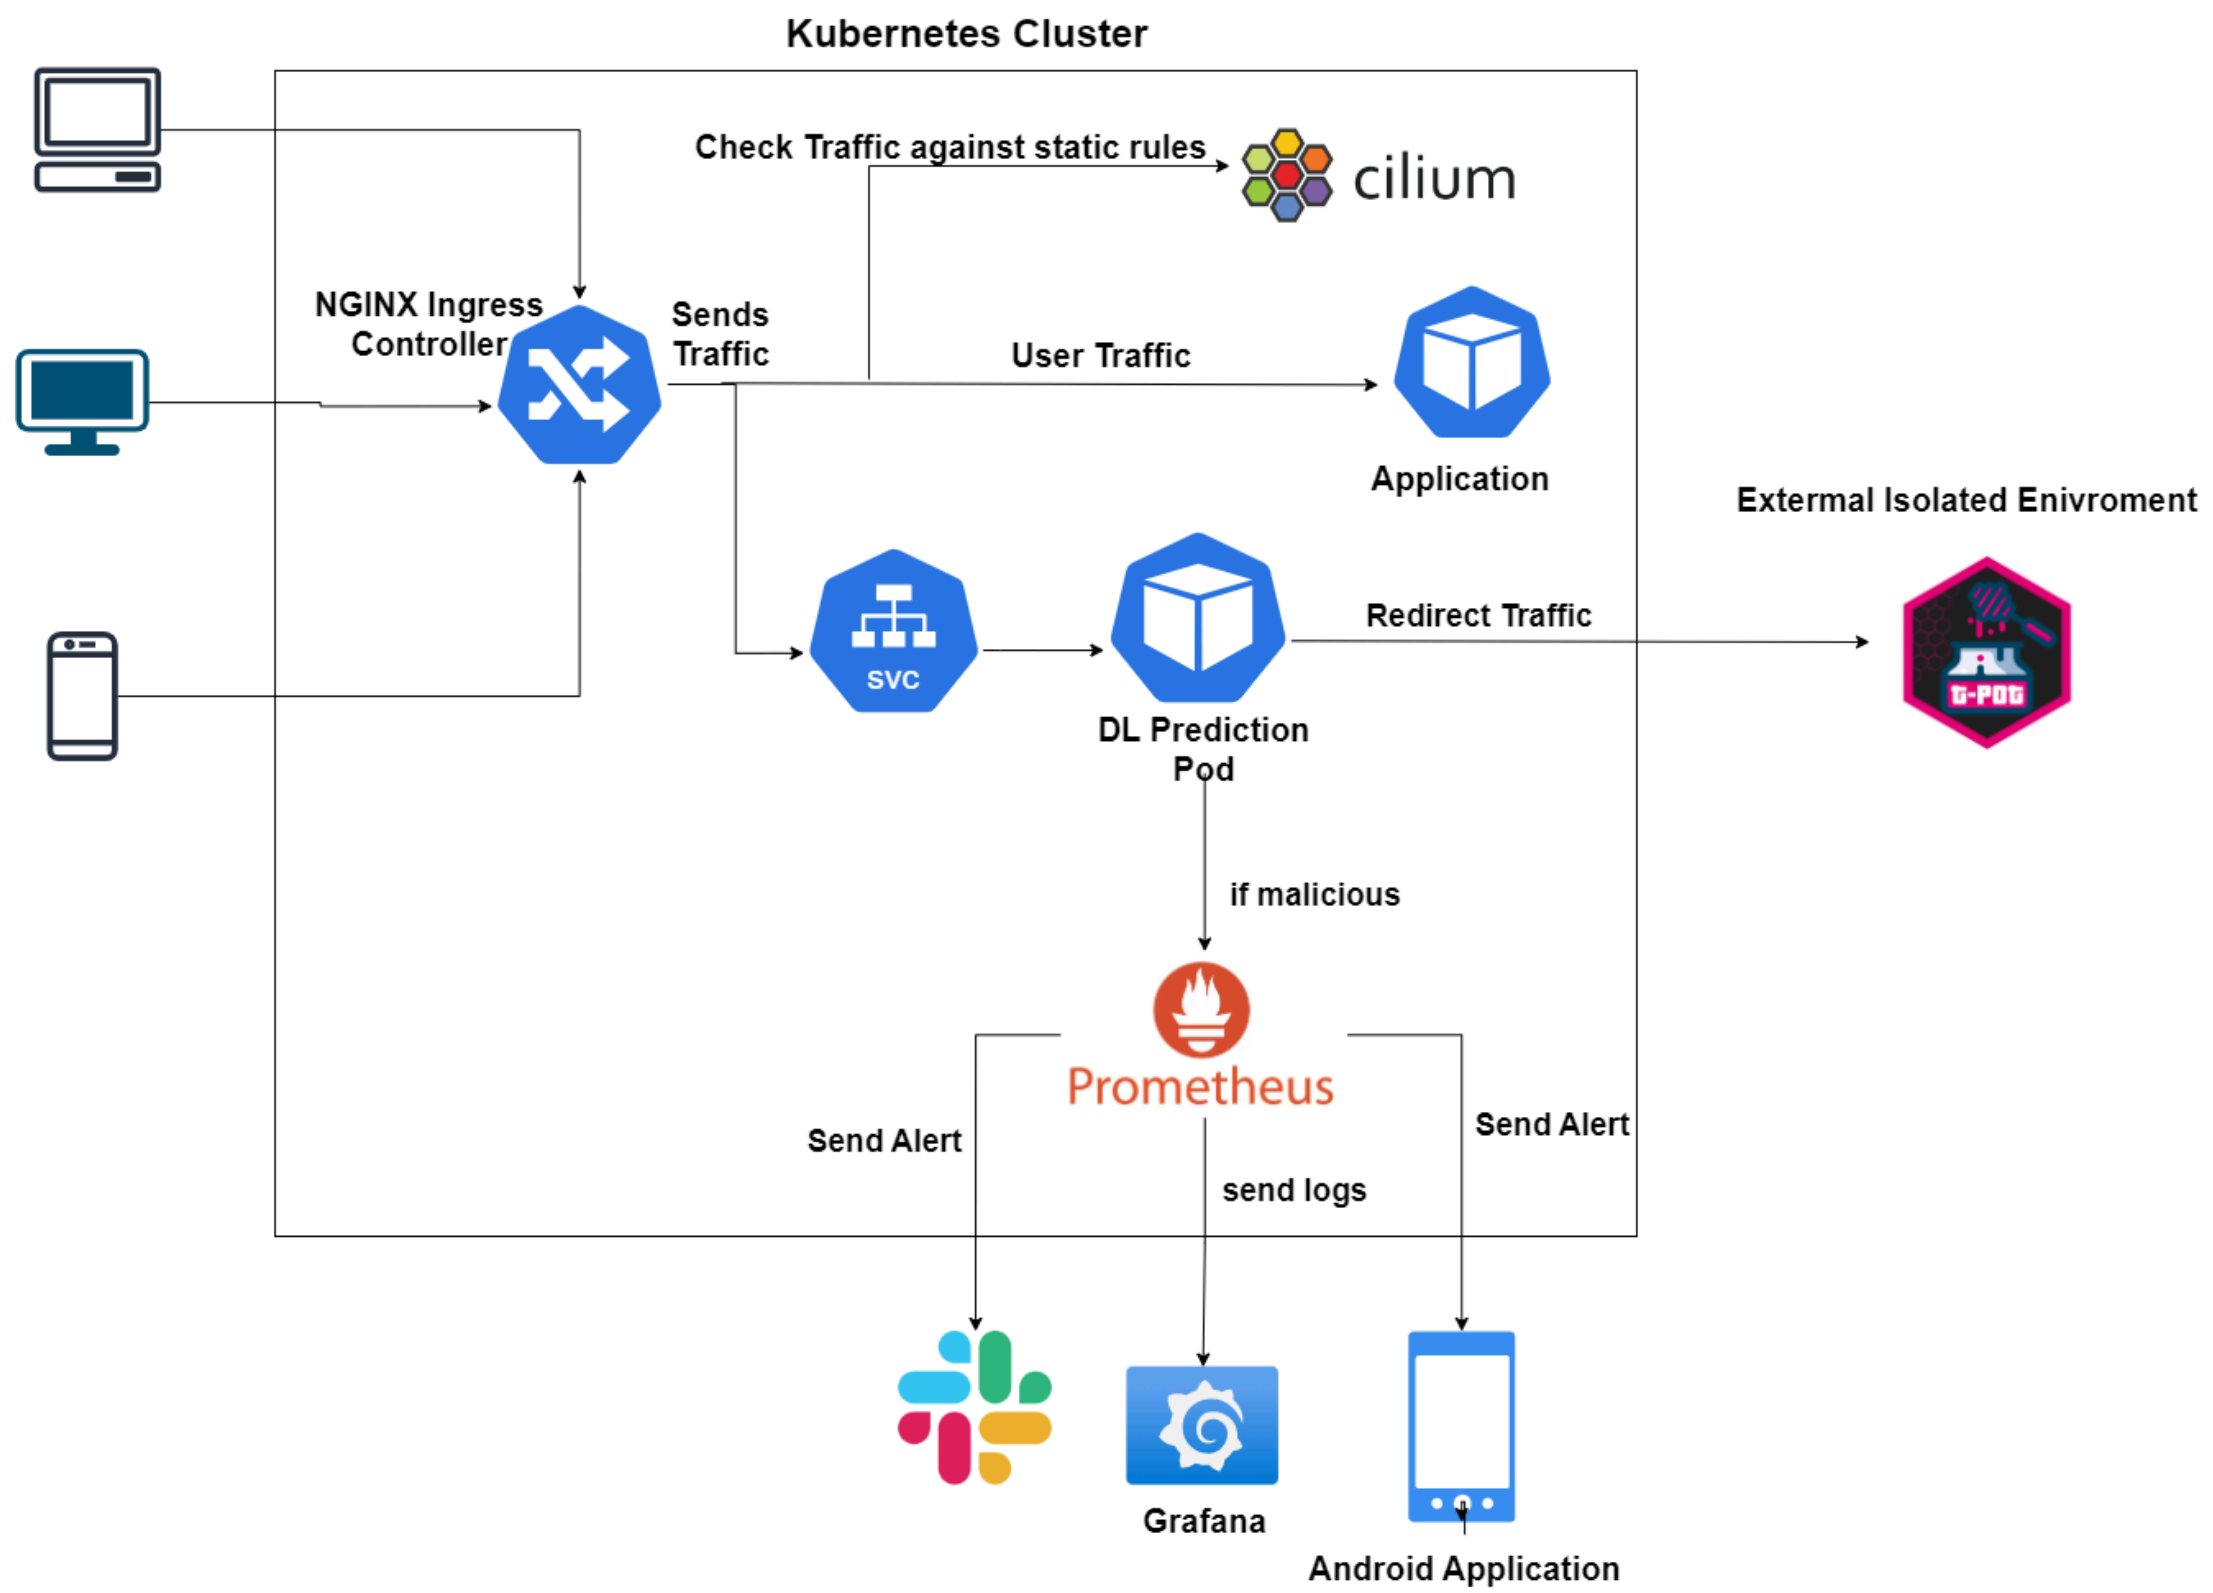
Kubernetes Cluster

Check Traffic against static rules

cilium

NGINX Ingress Controller

Sends Traffic

User Traffic

Application

Extermal Isolated Enivroment

svc

DL Prediction Pod

Redirect Traffic

T-POT

if malicious

Prometheus

Send Alert

Send Alert

send logs

Grafana

Android Application